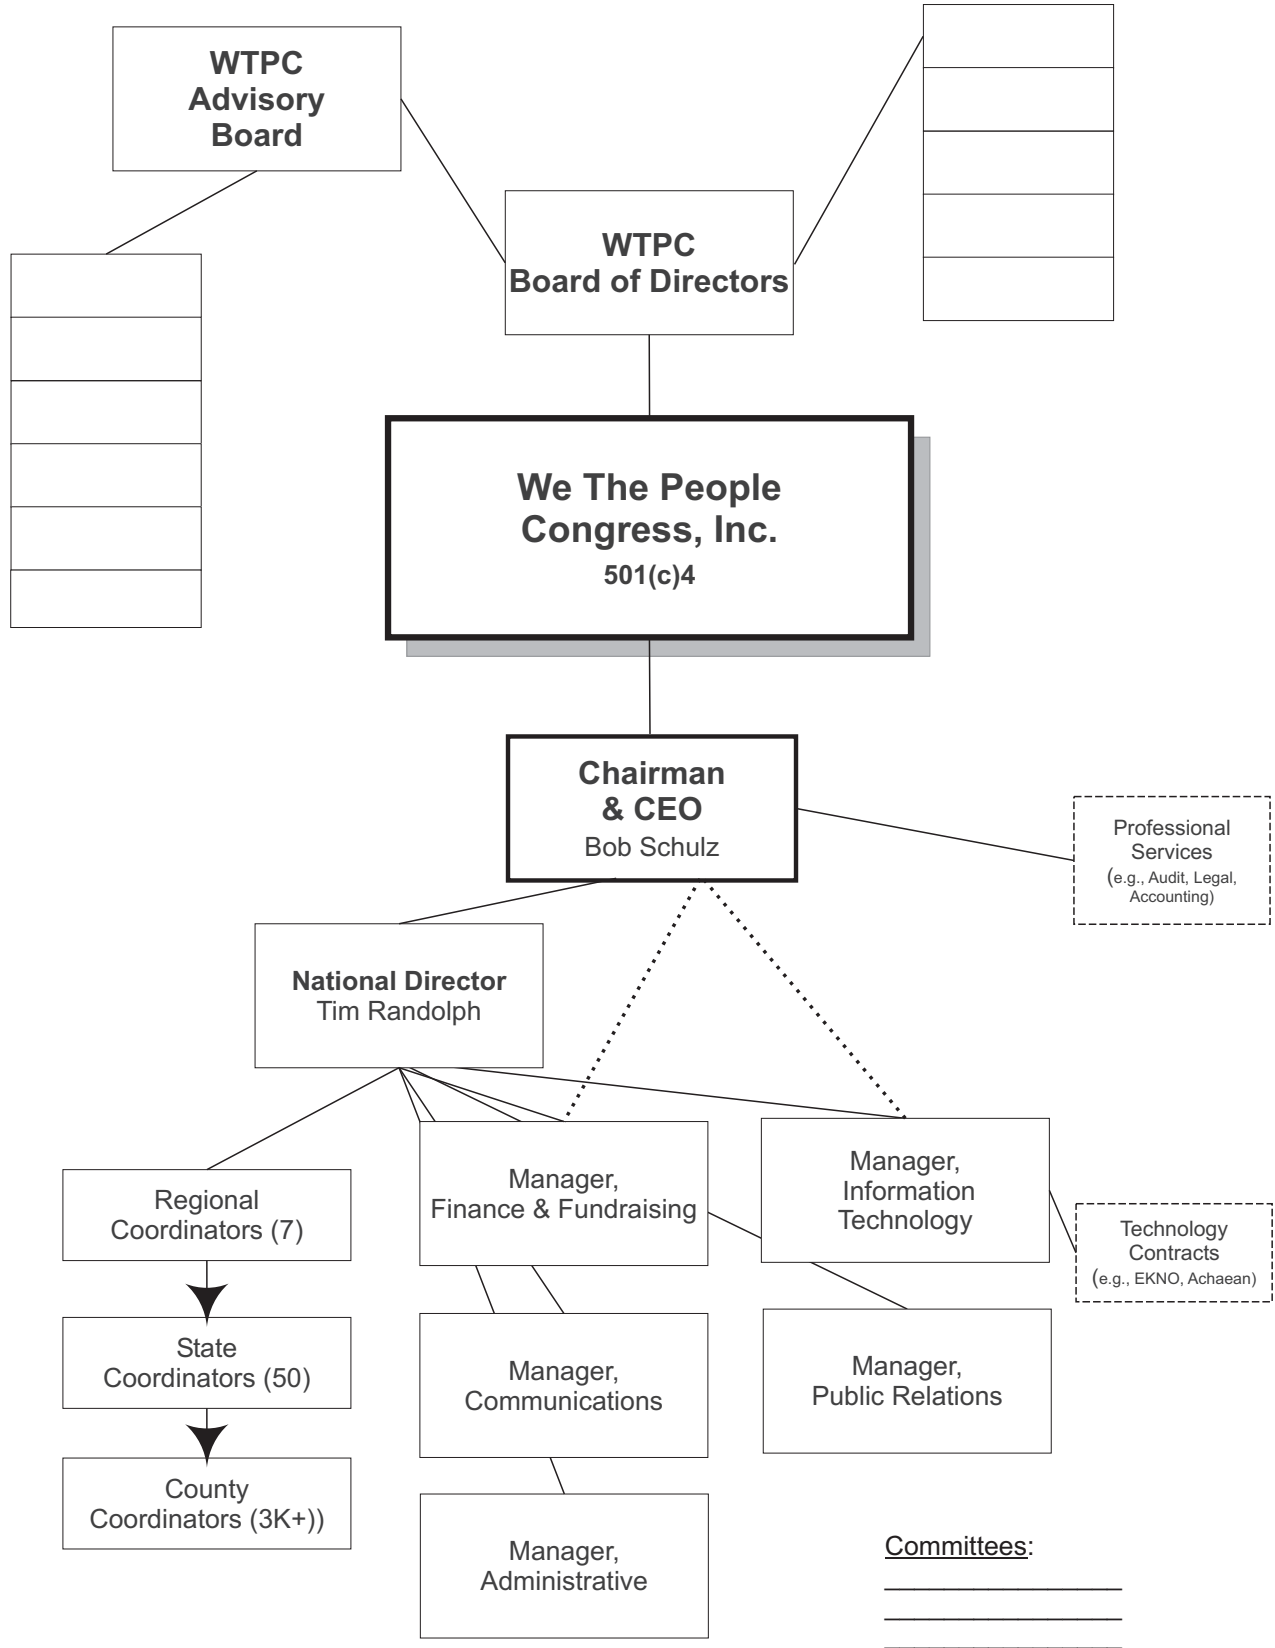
WTPC Advisory Board

WTPC Board of Directors

We The People Congress, Inc.
501(c)4

Chairman & CEO
Bob Schulz

Professional Services
(e.g., Audit, Legal, Accounting)

National Director
Tim Randolph

Regional Coordinators (7)

State Coordinators (50)

County Coordinators (3K+))

Manager, Finance & Fundraising

Manager, Information Technology

Technology Contracts
(e.g., EKNO, Achaean)

Manager, Communications

Manager, Public Relations

Manager, Administrative

Committees: